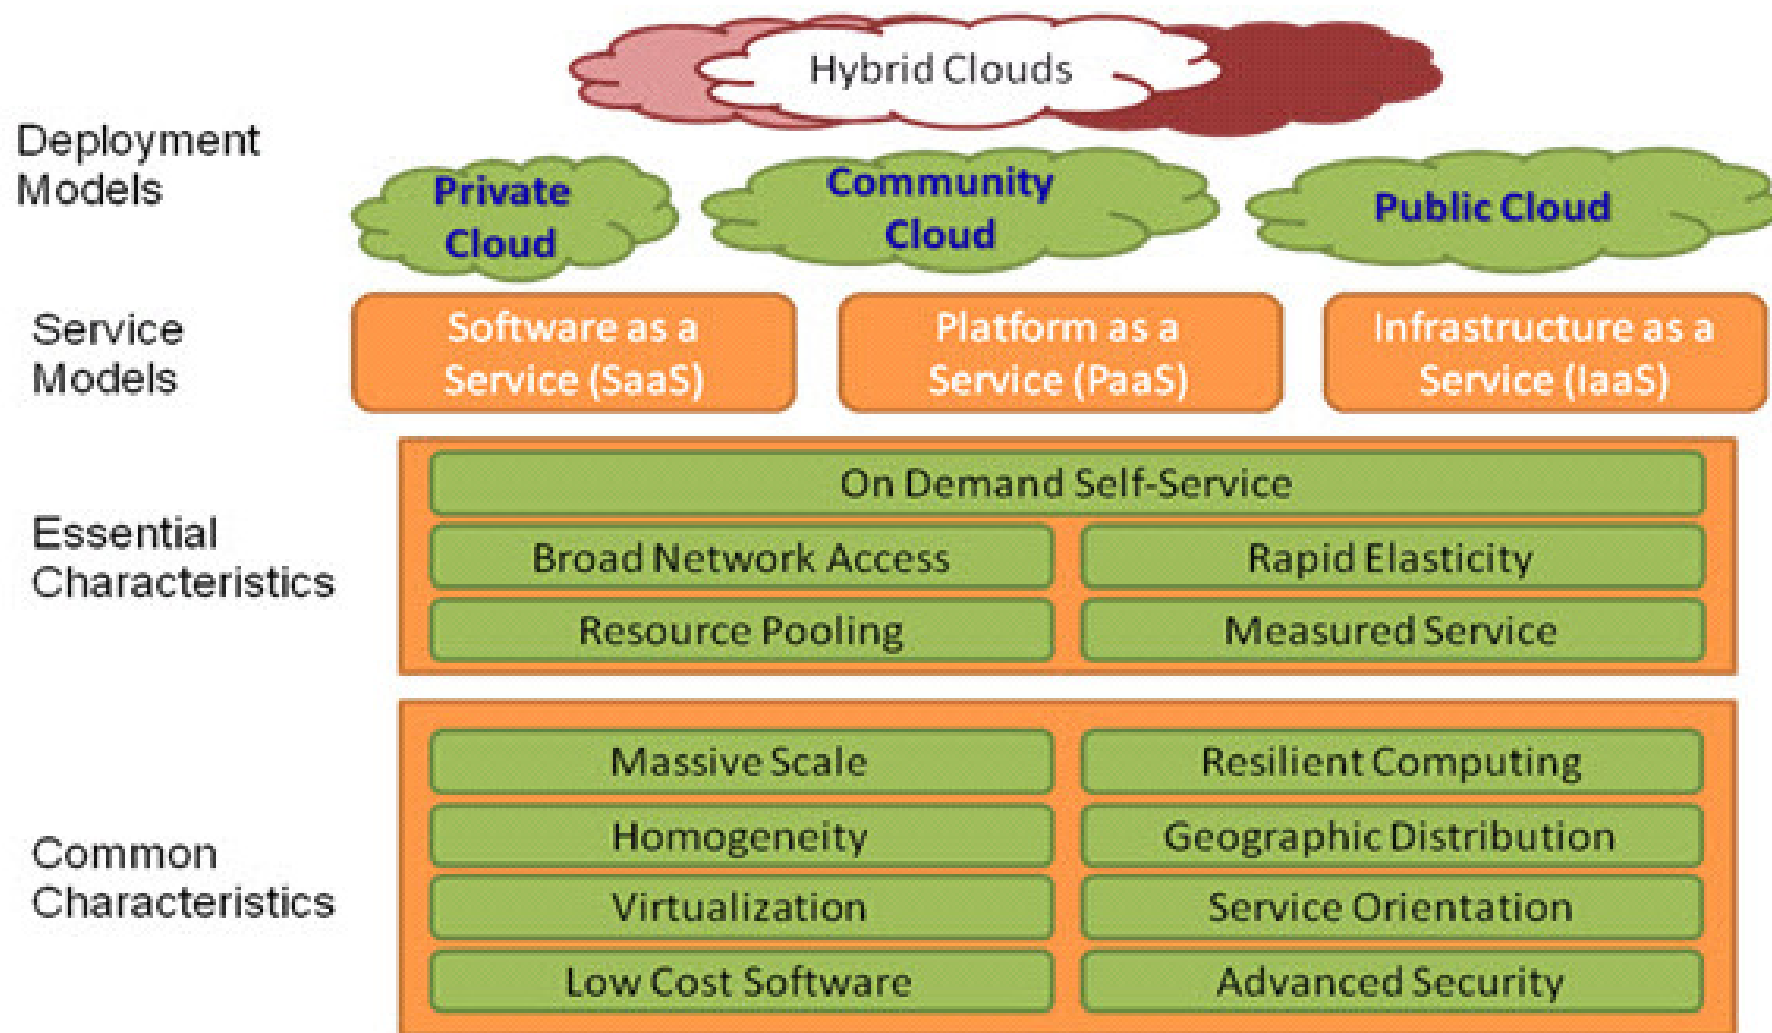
Hybrid Clouds

Deployment Models

Private Cloud

Community Cloud

Public Cloud

Service Models

Software as a Service (SaaS)

Platform as a Service (PaaS)

Infrastructure as a Service (IaaS)

Essential Characteristics

On Demand Self-Service

Broad Network Access

Rapid Elasticity

Resource Pooling

Measured Service

Common Characteristics

Massive Scale

Resilient Computing

Homogeneity

Geographic Distribution

Virtualization

Service Orientation

Low Cost Software

Advanced Security